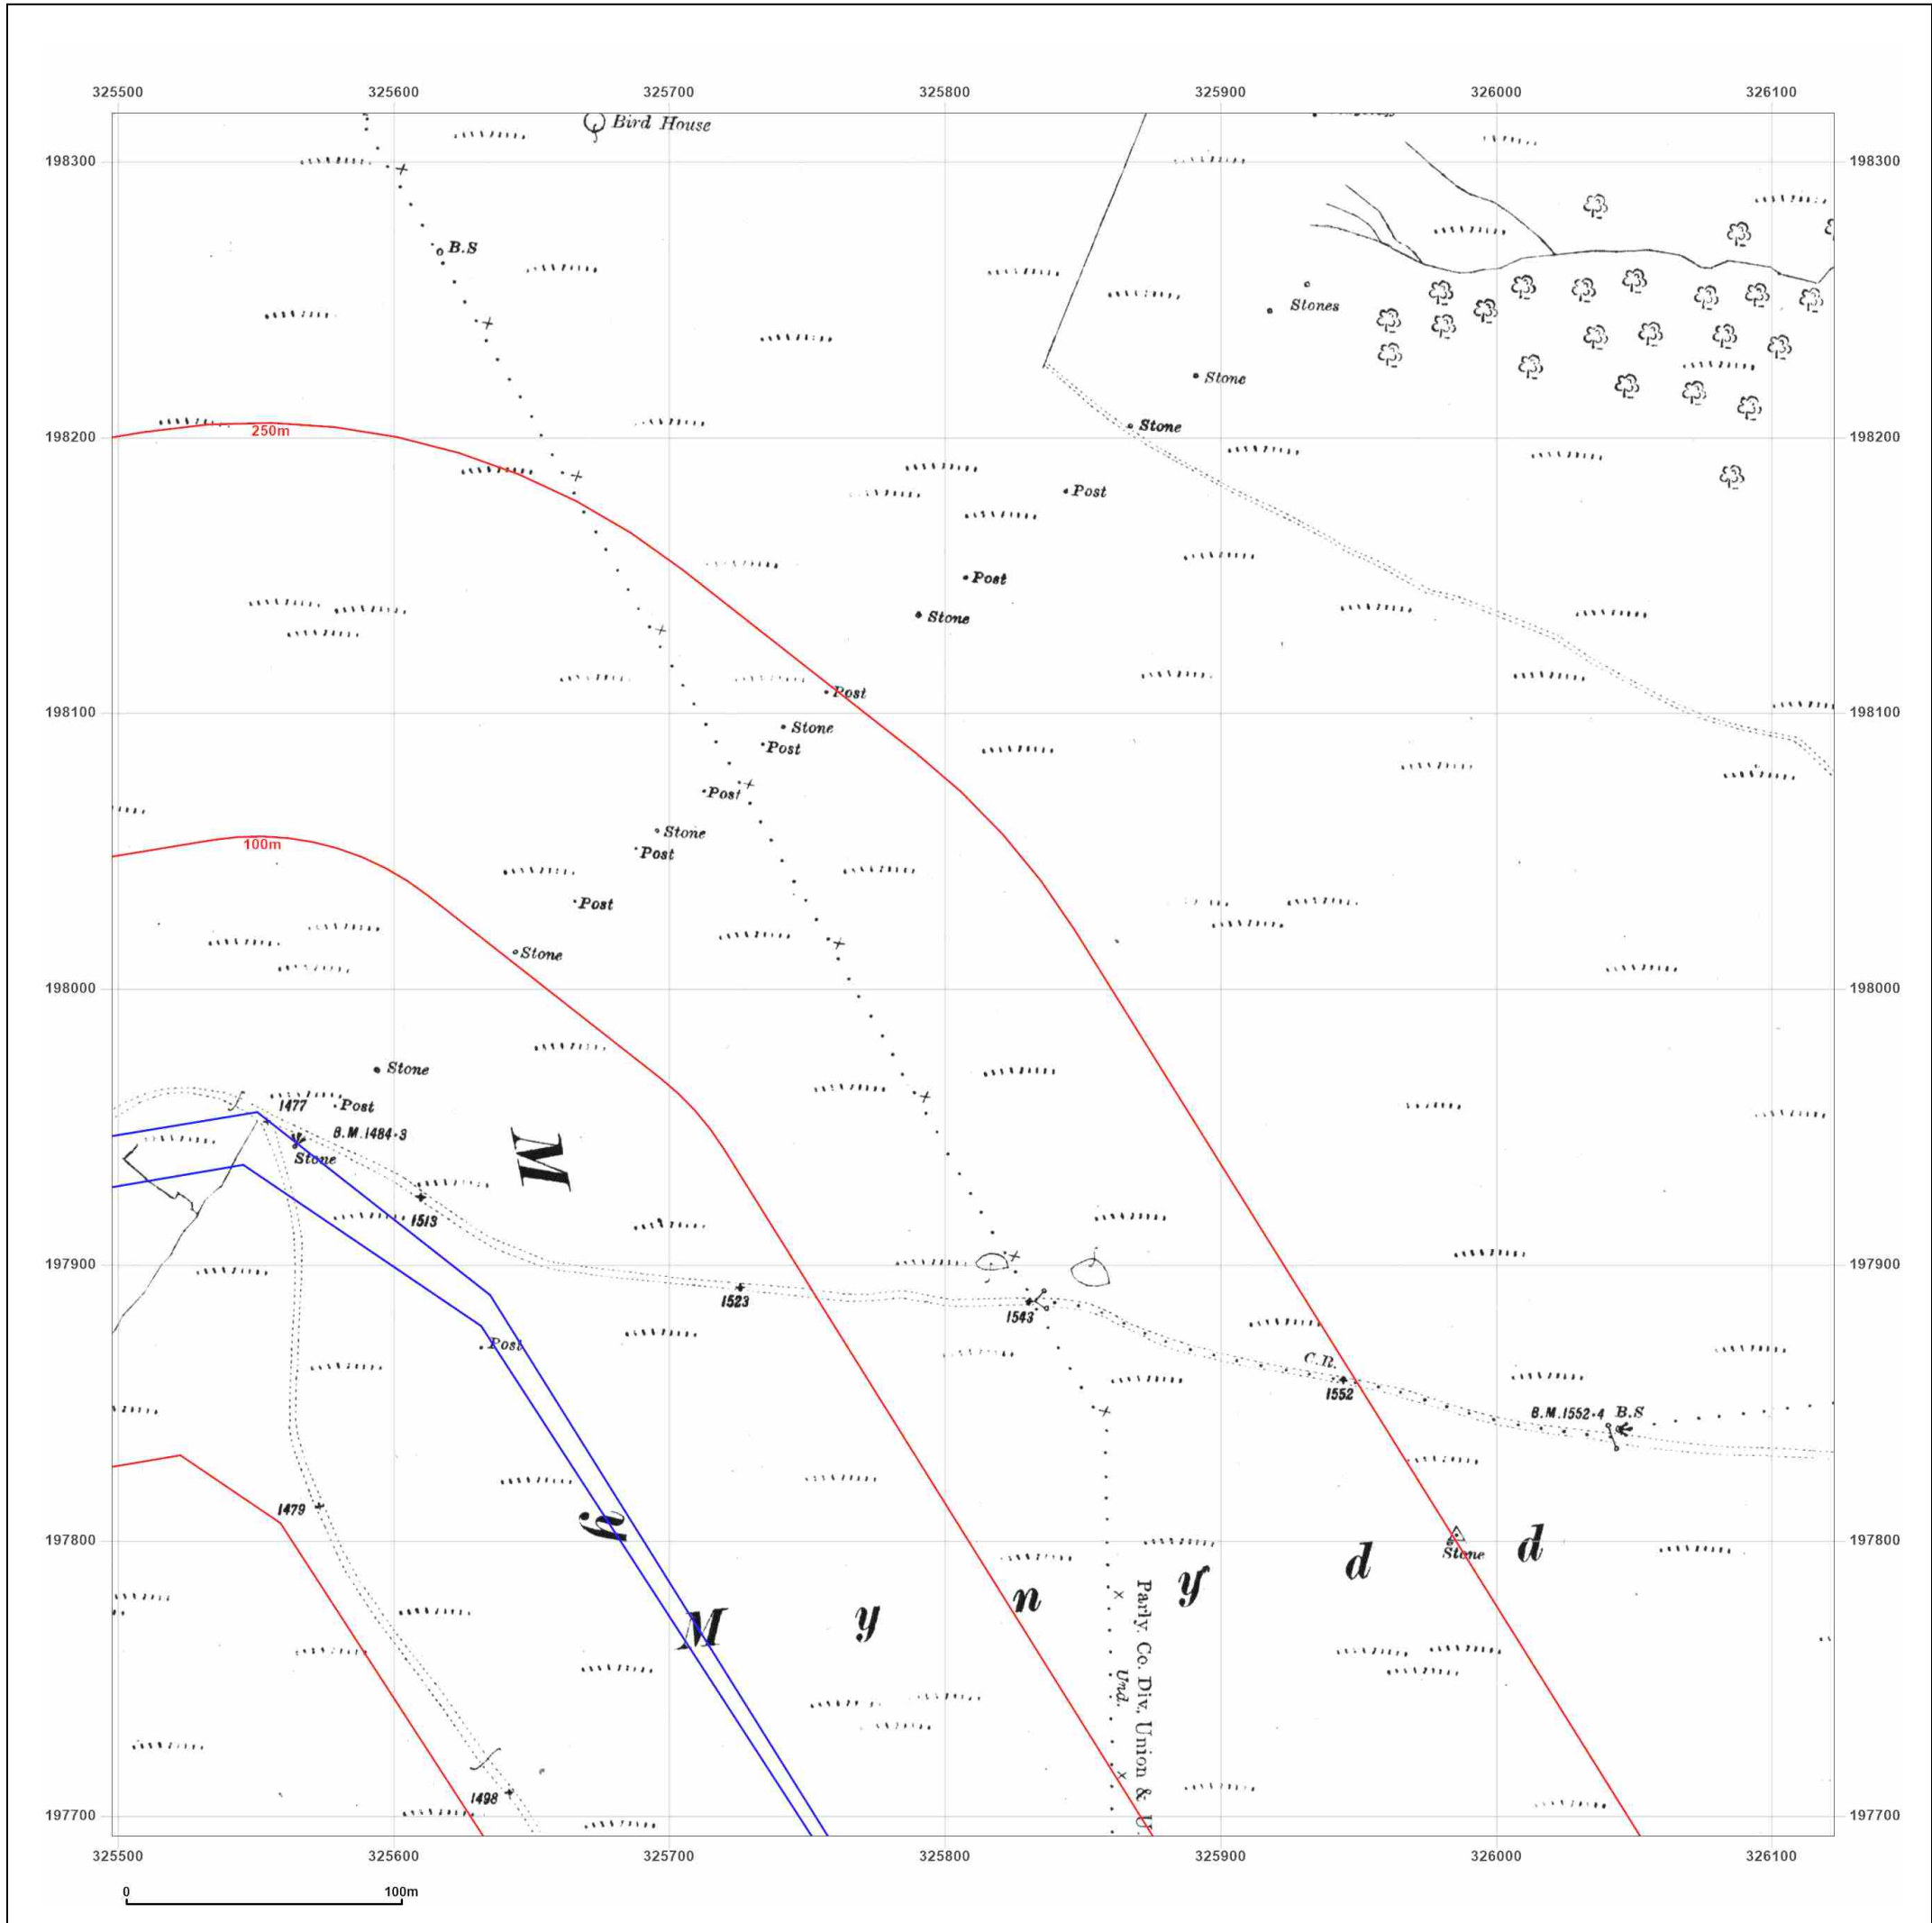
325500 325600 325700 325800 325900 326000 326100

198300
198200
198100
198000
197900
197800
197700

Bird House
B.S
Stones
Stone
Stone
250m
Post
Post
Stone
Post
Stone
Post
Post
Stone
Post
100m
Post
Stone
Stone
1477
Post
B.M.1484·3
Stone
M
1513
1523
1543
Post
C.R.
1552
B.M.1552·4
B.S
1479
y
M
y
n
y
d
Stone
d
Parly. Co. Div. Union & U.
Und.
1498

325500 325600 325700 325800 325900 326000 326100

0
100m